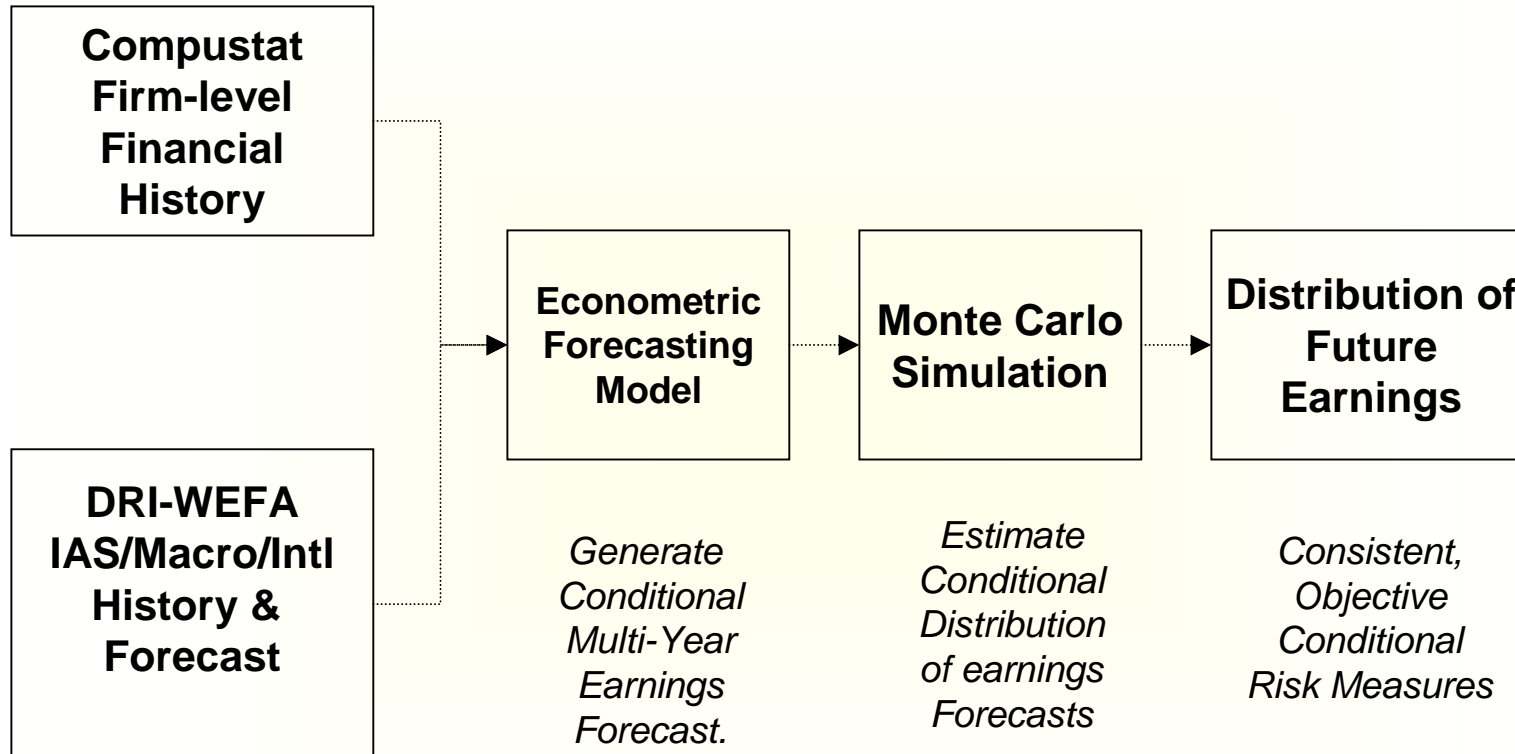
Compustat Firm-level Financial History

DRI-WEFA IAS/Macro/Intl History & Forecast

Econometric Forecasting Model

Generate Conditional Multi-Year Earnings Forecast.

Monte Carlo Simulation

Estimate Conditional Distribution of earnings Forecasts

Distribution of Future Earnings

Consistent, Objective Conditional Risk Measures